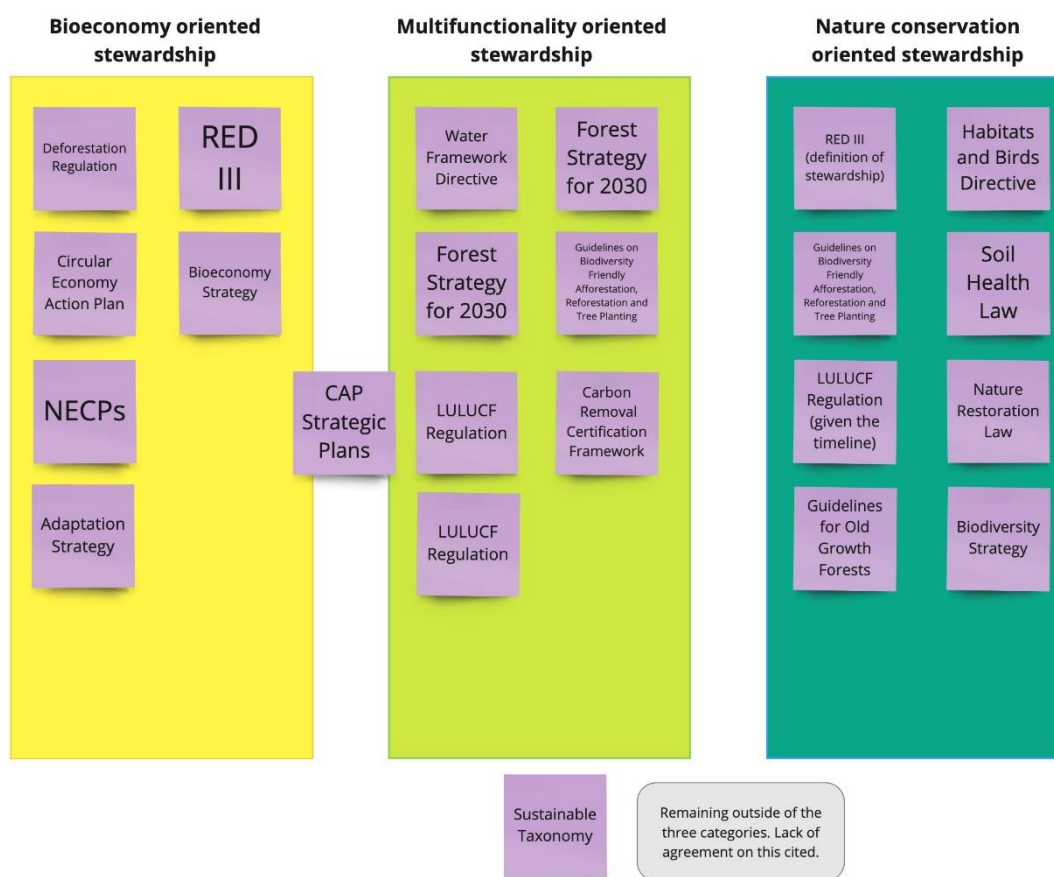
Bioeconomy oriented stewardship

Deforestation Regulation

RED III

Circular Economy Action Plan

Bioeconomy Strategy

NECPs

Adaptation Strategy

CAP Strategic Plans

Multifunctionality oriented stewardship

Water Framework Directive

Forest Strategy for 2030

Forest Strategy for 2030

Guidelines on Biodiversity Friendly Afforestation, Reforestation and Tree Planting

LULUCF Regulation

Carbon Removal Certification Framework

LULUCF Regulation

Nature conservation oriented stewardship

RED III (definition of stewardship)

Habitats and Birds Directive

Guidelines on Biodiversity Friendly Afforestation, Reforestation and Tree Planting

Soil Health Law

LULUCF Regulation (given the timeline)

Nature Restoration Law

Guidelines for Old Growth Forests

Biodiversity Strategy

Sustainable Taxonomy

Remaining outside of the three categories. Lack of agreement on this cited.